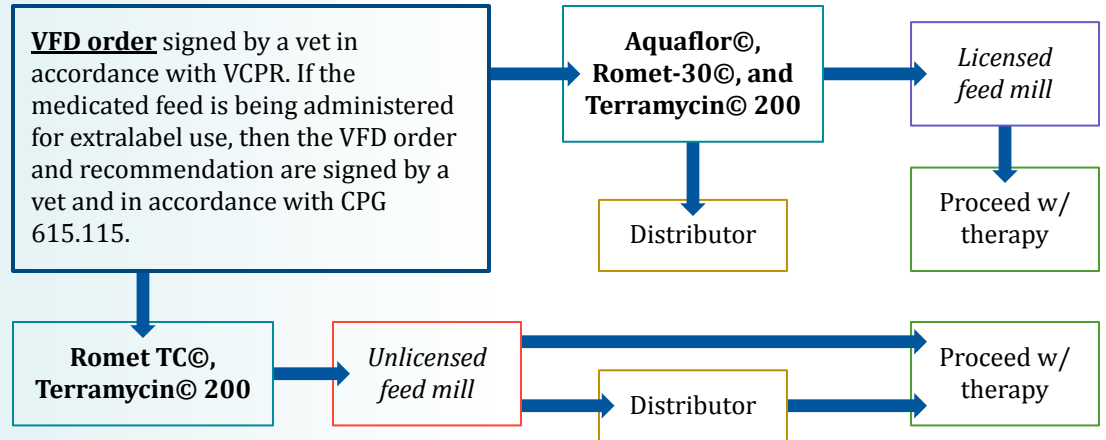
**VFD order** signed by a vet in accordance with VCPR. If the medicated feed is being administered for extralabel use, then the VFD order and recommendation are signed by a vet and in accordance with CPG 615.115.

**Aquaflor©, Romet-30©, and Terramycin© 200**

*Licensed feed mill*

Distributor

Proceed w/ therapy

**Romet TC©, Terramycin© 200**

*Unlicensed feed mill*

Proceed w/ therapy

Distributor